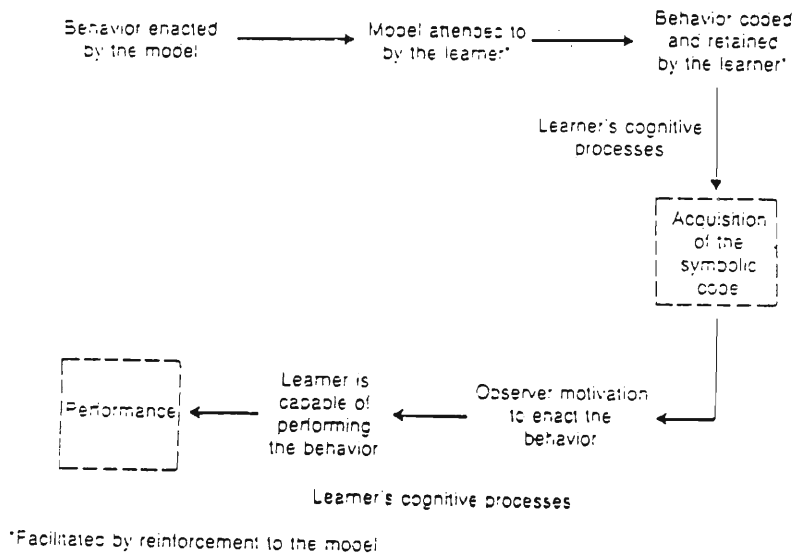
Behavior enacted by the model

Model attended to by the learner*

Behavior coded and retained by the learner*

Learner's cognitive processes

Acquisition of the symbolic code

Observer motivation to enact the behavior

Learner is capable of performing the behavior

Performance

Learner's cognitive processes

*Facilitated by reinforcement to the model